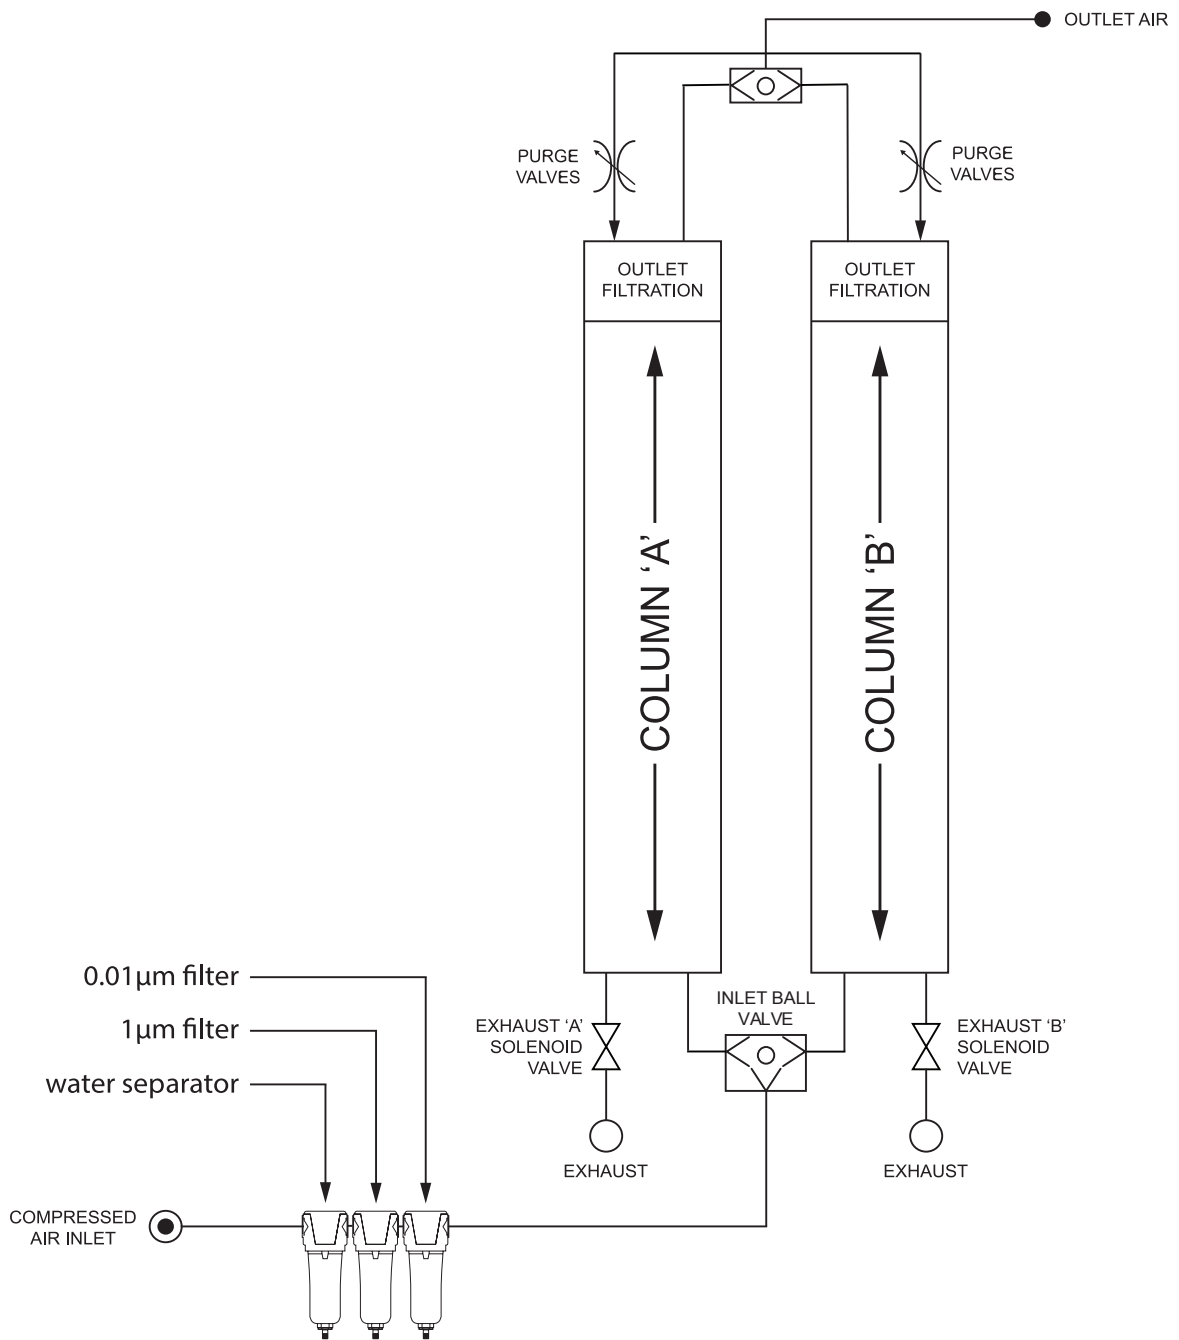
OUTLET AIR

PURGE VALVES

PURGE VALVES

OUTLET FILTRATION

OUTLET FILTRATION

COLUMN 'A'

COLUMN 'B'

0.01µm filter

1µm filter

water separator

EXHAUST 'A' SOLENOID VALVE

INLET BALL VALVE

EXHAUST 'B' SOLENOID VALVE

EXHAUST

EXHAUST

COMPRESSED AIR INLET